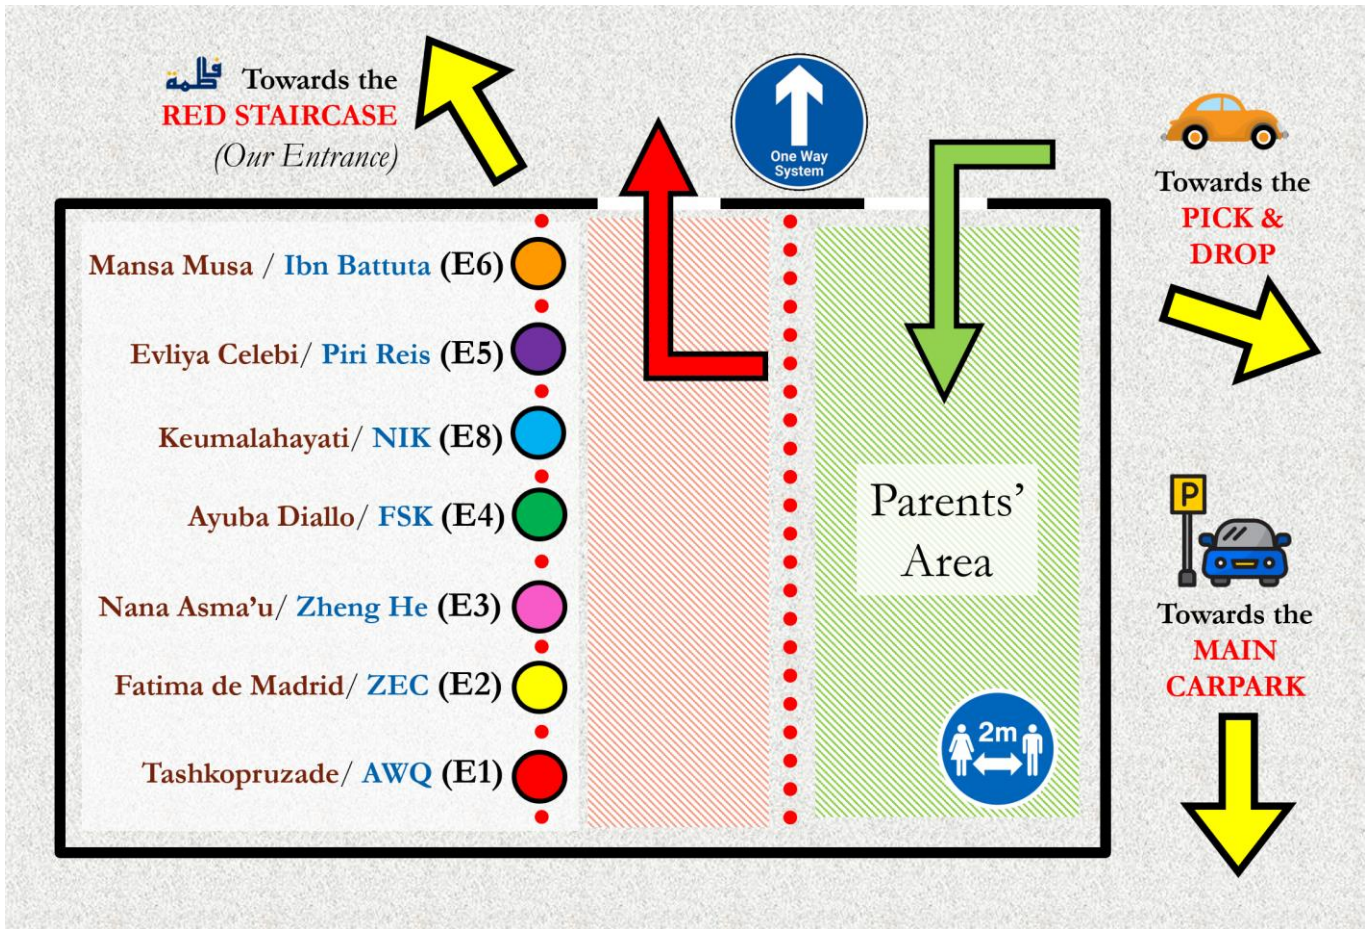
فاطمة Towards the RED STAIRCASE (Our Entrance)

One Way System

Towards the PICK & DROP

Mansa Musa / Ibn Battuta (E6)

Evliya Celebi/ Piri Reis (E5)

Keumalahayati/ NIK (E8)

Ayuba Diallo/ FSK (E4)

Nana Asma'u/ Zheng He (E3)

Fatima de Madrid/ ZEC (E2)

Tashkopruzade/ AWQ (E1)

Parents' Area

2m

P

Towards the MAIN CARPARK